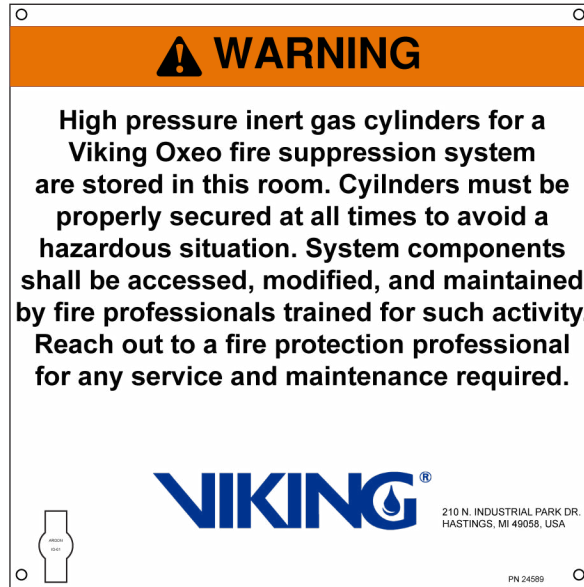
WARNING

High pressure inert gas cylinders for a Viking Oxeo fire suppression system are stored in this room. Cyilnders must be properly secured at all times to avoid a hazardous situation. System components shall be accessed, modified, and maintained by fire professionals trained for such activity. Reach out to a fire protection professional for any service and maintenance required.

VIKING®

210 N. INDUSTRIAL PARK DR.
HASTINGS, MI 49058, USA

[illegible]

PN 24589